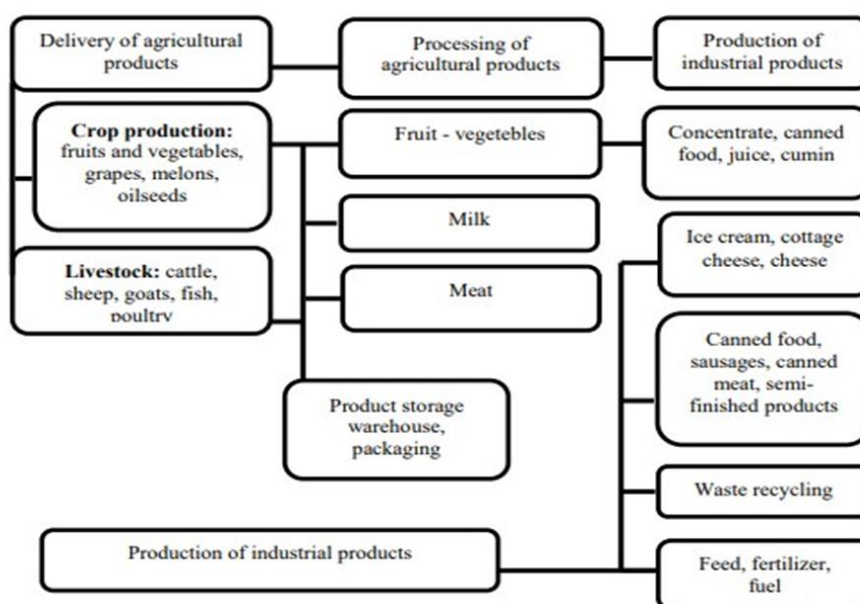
Delivery of agricultural products

Processing of agricultural products

Production of industrial products

**Crop production:** fruits and vegetables, grapes, melons, oilseeds

Fruit - vegetebles

Concentrate, canned food, juice, cumin

Milk

**Livestock:** cattle, sheep, goats, fish, poultry

Meat

Ice cream, cottage cheese, cheese

Canned food, sausages, canned meat, semi-finished products

Product storage warehouse, packaging

Waste recycling

Production of industrial products

Feed, fertilizer, fuel